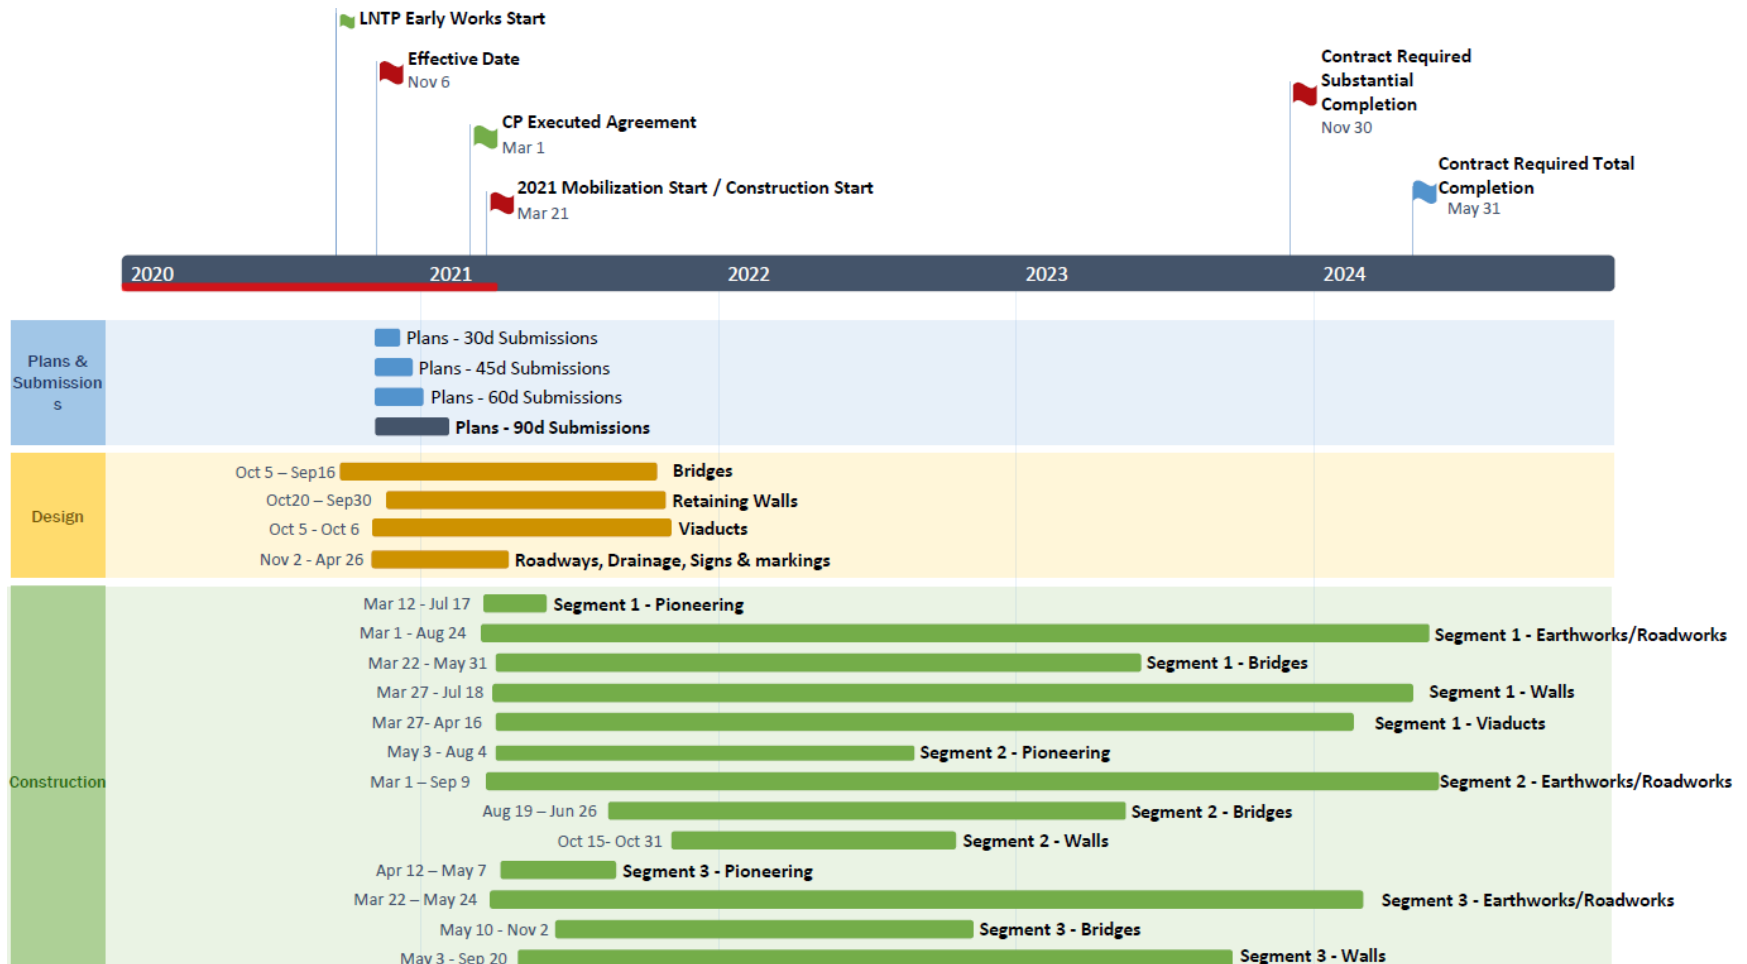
LNTP Early Works Start

Effective Date
Nov 6

CP Executed Agreement
Mar 1

2021 Mobilization Start / Construction Start
Mar 21

Contract Required Substantial Completion
Nov 30

Contract Required Total Completion
May 31

2020
2021
2022
2023
2024

Plans & Submissions

Plans - 30d Submissions
Plans - 45d Submissions
Plans - 60d Submissions
Plans - 90d Submissions

Design

Oct 5 – Sep16 Bridges
Oct20 – Sep30 Retaining Walls
Oct 5 - Oct 6 Viaducts
Nov 2 - Apr 26 Roadways, Drainage, Signs & markings

Construction

Mar 12 - Jul 17 Segment 1 - Pioneering
Mar 1 - Aug 24 Segment 1 - Earthworks/Roadworks
Mar 22 - May 31 Segment 1 - Bridges
Mar 27 - Jul 18 Segment 1 - Walls
Mar 27- Apr 16 Segment 1 - Viaducts
May 3 - Aug 4 Segment 2 - Pioneering
Mar 1 – Sep 9 Segment 2 - Earthworks/Roadworks
Aug 19 – Jun 26 Segment 2 - Bridges
Oct 15- Oct 31 Segment 2 - Walls
Apr 12 – May 7 Segment 3 - Pioneering
Mar 22 – May 24 Segment 3 - Earthworks/Roadworks
May 10 - Nov 2 Segment 3 - Bridges
May 3 - Sep 20 Segment 3 - Walls